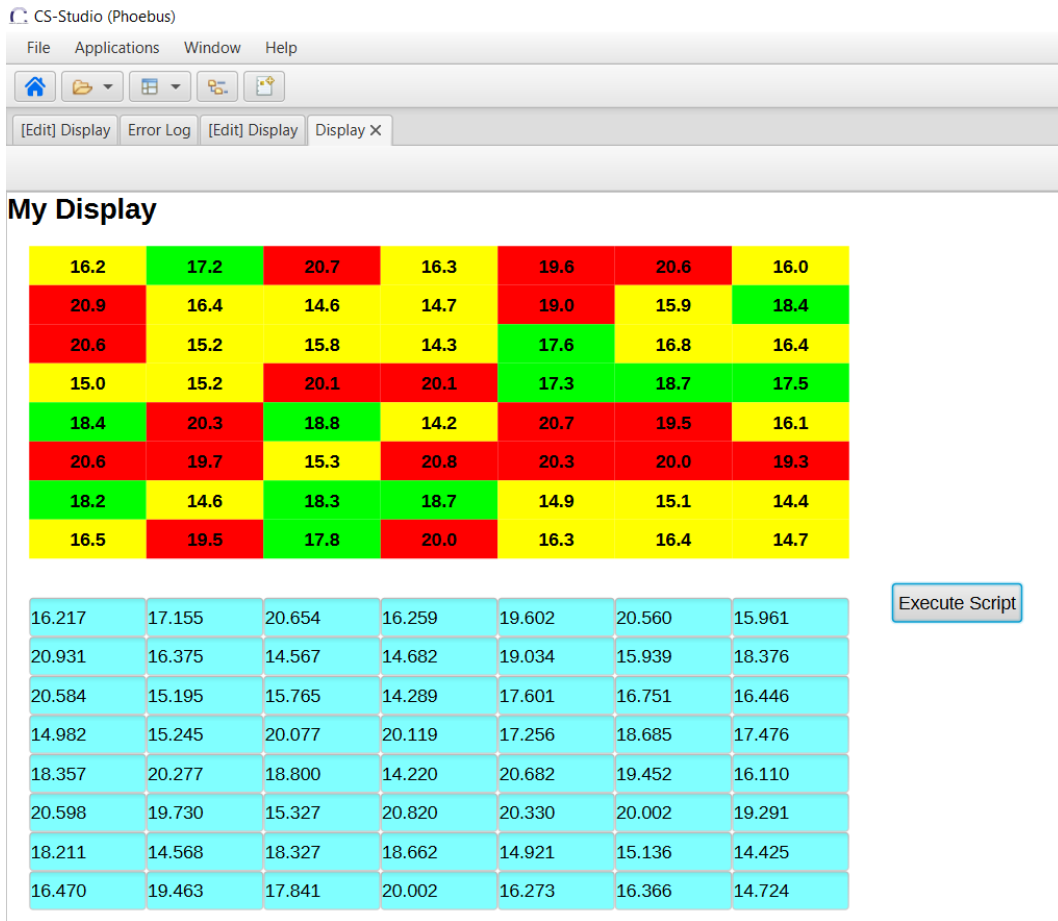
CS-Studio (Phoebus)

File Applications Window Help

[Edit] Display | Error Log | [Edit] Display | Display ✕

My Display

| 16.2 | 17.2 | 20.7 | 16.3 | 19.6 | 20.6 | 16.0 |
|---|---|---|---|---|---|---|
| 20.9 | 16.4 | 14.6 | 14.7 | 19.0 | 15.9 | 18.4 |
| 20.6 | 15.2 | 15.8 | 14.3 | 17.6 | 16.8 | 16.4 |
| 15.0 | 15.2 | 20.1 | 20.1 | 17.3 | 18.7 | 17.5 |
| 18.4 | 20.3 | 18.8 | 14.2 | 20.7 | 19.5 | 16.1 |
| 20.6 | 19.7 | 15.3 | 20.8 | 20.3 | 20.0 | 19.3 |
| 18.2 | 14.6 | 18.3 | 18.7 | 14.9 | 15.1 | 14.4 |
| 16.5 | 19.5 | 17.8 | 20.0 | 16.3 | 16.4 | 14.7 |

Execute Script

| 16.217 | 17.155 | 20.654 | 16.259 | 19.602 | 20.560 | 15.961 |
|---|---|---|---|---|---|---|
| 20.931 | 16.375 | 14.567 | 14.682 | 19.034 | 15.939 | 18.376 |
| 20.584 | 15.195 | 15.765 | 14.289 | 17.601 | 16.751 | 16.446 |
| 14.982 | 15.245 | 20.077 | 20.119 | 17.256 | 18.685 | 17.476 |
| 18.357 | 20.277 | 18.800 | 14.220 | 20.682 | 19.452 | 16.110 |
| 20.598 | 19.730 | 15.327 | 20.820 | 20.330 | 20.002 | 19.291 |
| 18.211 | 14.568 | 18.327 | 18.662 | 14.921 | 15.136 | 14.425 |
| 16.470 | 19.463 | 17.841 | 20.002 | 16.273 | 16.366 | 14.724 |